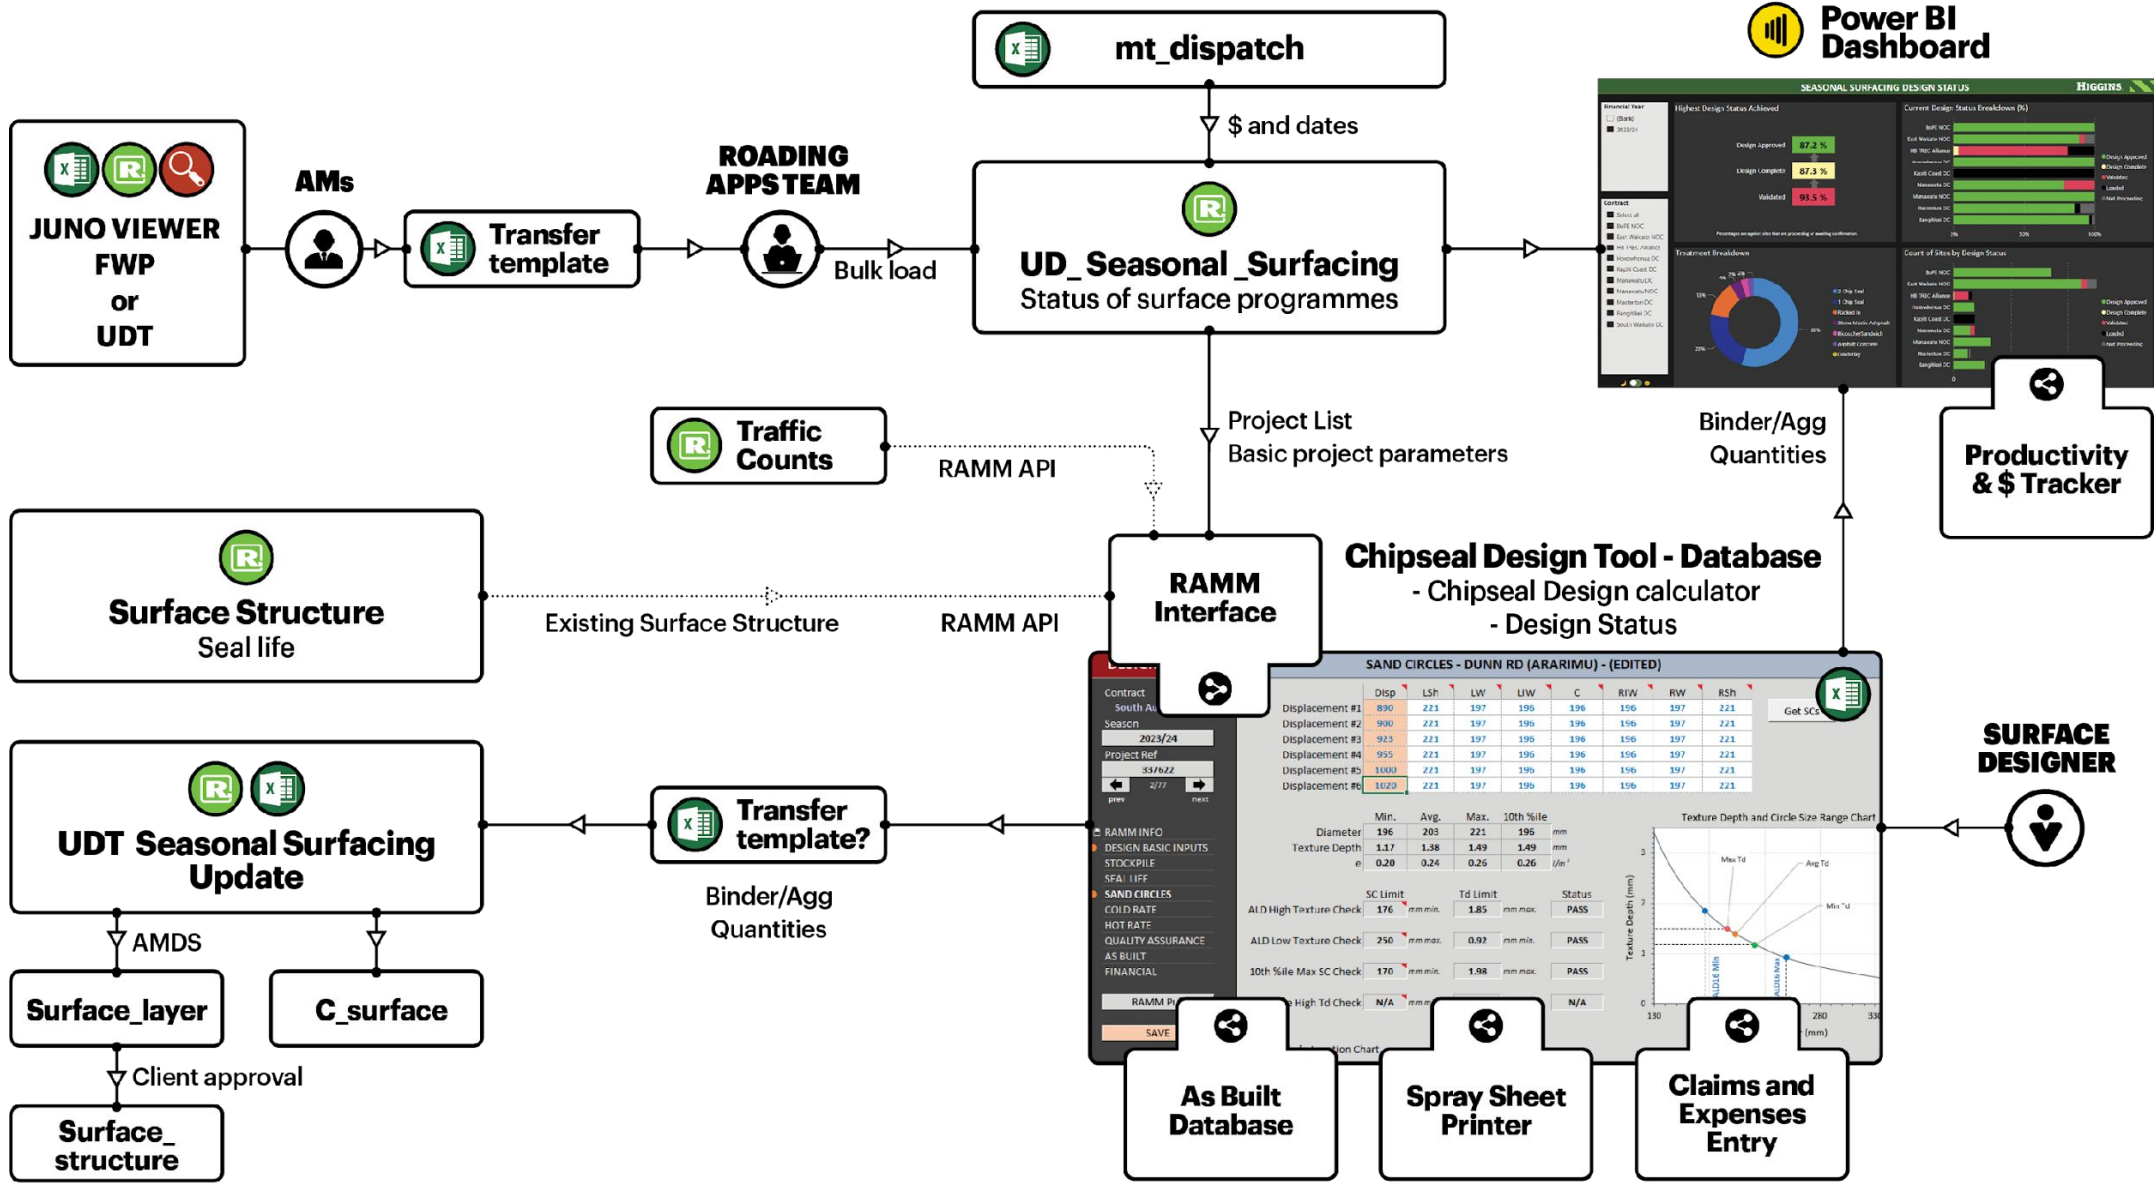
mt_dispatch

Power BI Dashboard

$ and dates

JUNO VIEWER FWP or UDT

AMs

Transfer template

ROADING APPS TEAM

Bulk load

UD_Seasonal_Surfacing
Status of surface programmes

SEASONAL SURFACING DESIGN STATUS

HIGGINS

Traffic Counts

RAMM API

Project List
Basic project parameters

Binder/Agg Quantities

Productivity & $ Tracker

Surface Structure
Seal life

Existing Surface Structure

RAMM API

RAMM Interface

Chipseal Design Tool - Database
- Chipseal Design calculator
- Design Status

SAND CIRCLES - DUNN RD (ARARIMU) - (EDITED)

SURFACE DESIGNER

UDT Seasonal Surfacing Update

Transfer template?

Binder/Agg Quantities

AMDS

Surface_layer

C_surface

Client approval

Surface_structure

As Built Database

Spray Sheet Printer

Claims and Expenses Entry